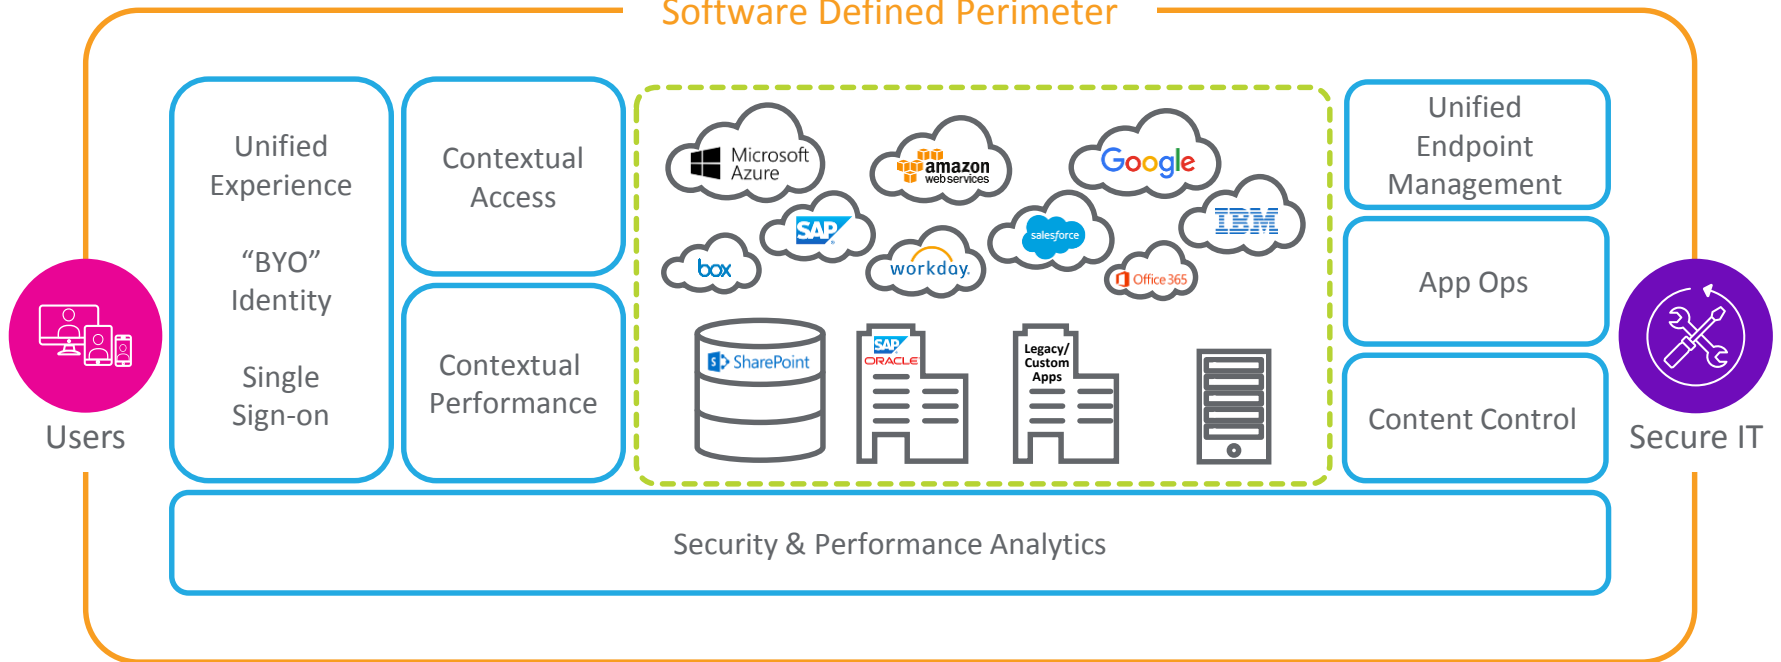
Software Defined Perimeter

Users

Unified Experience

"BYO" Identity

Single Sign-on

Contextual Access

Contextual Performance

Microsoft Azure

amazon web services

Google

SAP

box

workday.

salesforce

IBM

Office 365

SharePoint

SAP ORACLE

Legacy/ Custom Apps

Unified Endpoint Management

App Ops

Content Control

Secure IT

Security & Performance Analytics